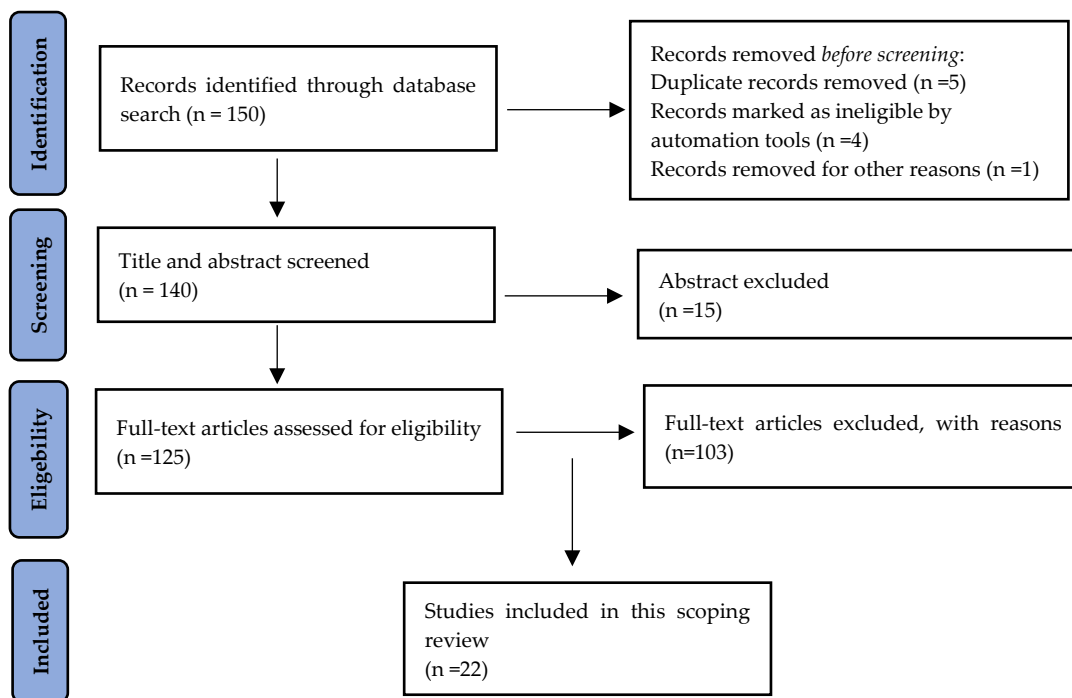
Identification

Records identified through database search (n = 150)

Records removed *before screening*:
Duplicate records removed (n =5)
Records marked as ineligible by automation tools (n =4)
Records removed for other reasons (n =1)

Screening

Title and abstract screened (n = 140)

Abstract excluded (n =15)

Eligebility

Full-text articles assessed for eligibility (n =125)

Full-text articles excluded, with reasons (n=103)

Included

Studies included in this scoping review (n =22)